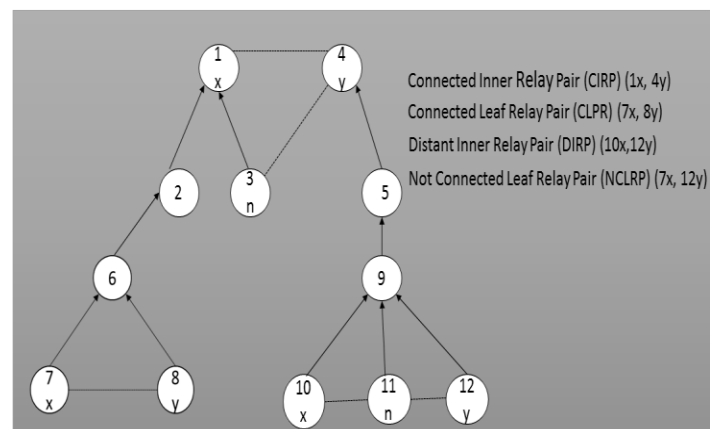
1
x

4
y

Connected Inner Relay Pair (CIRP) (1x, 4y)
Connected Leaf Relay Pair (CLPR) (7x, 8y)
Distant Inner Relay Pair (DIRP) (10x,12y)
Not Connected Leaf Relay Pair (NCLRP) (7x, 12y)

2

3
n

5

6

9

7
x

8
y

10
x

11
n

12
y